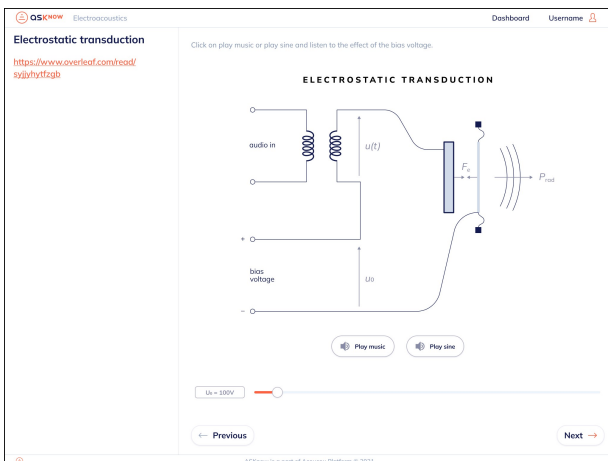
ASKNOW Electroacoustics

Dashboard Username

Electrostatic transduction

https://www.overleaf.com/read/syjjyhytfzgb

Click on play music or play sine and listen to the effect of the bias voltage.

ELECTROSTATIC TRANSDUCTION

audio in

$u(t)$

$F_e$

$P_{rad}$

+

bias voltage

$U_0$

−

Play music

Play sine

$U_0$ = 100V

← Previous

Next →

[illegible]